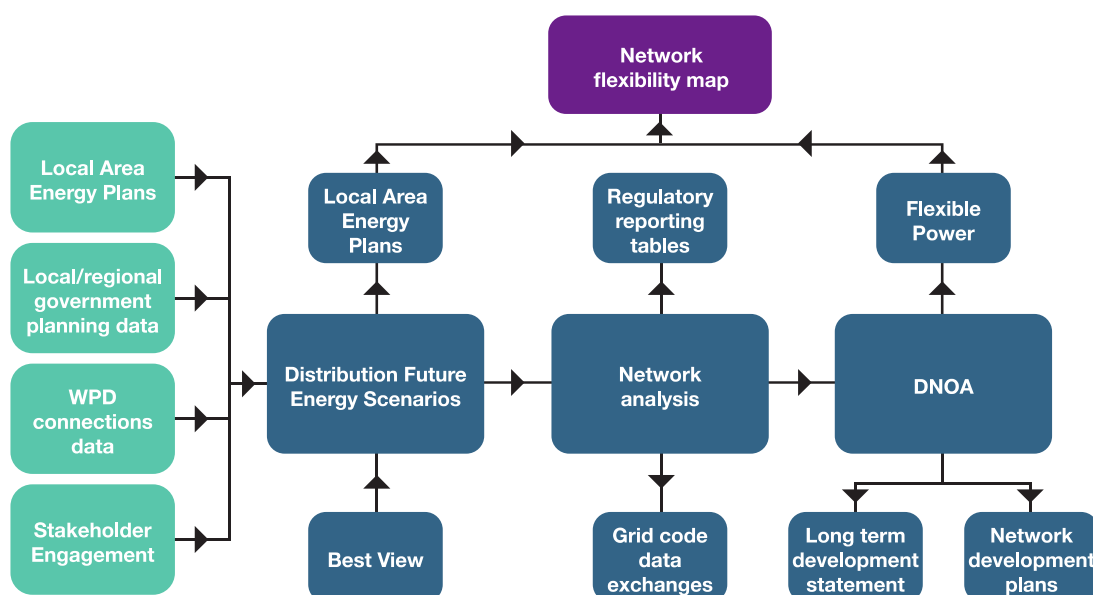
Network flexibility map

Local Area Energy Plans

Local/regional government planning data

WPD connections data

Stakeholder Engagement

Local Area Energy Plans

Regulatory reporting tables

Flexible Power

Distribution Future Energy Scenarios

Network analysis

DNOA

Best View

Grid code data exchanges

Long term development statement

Network development plans